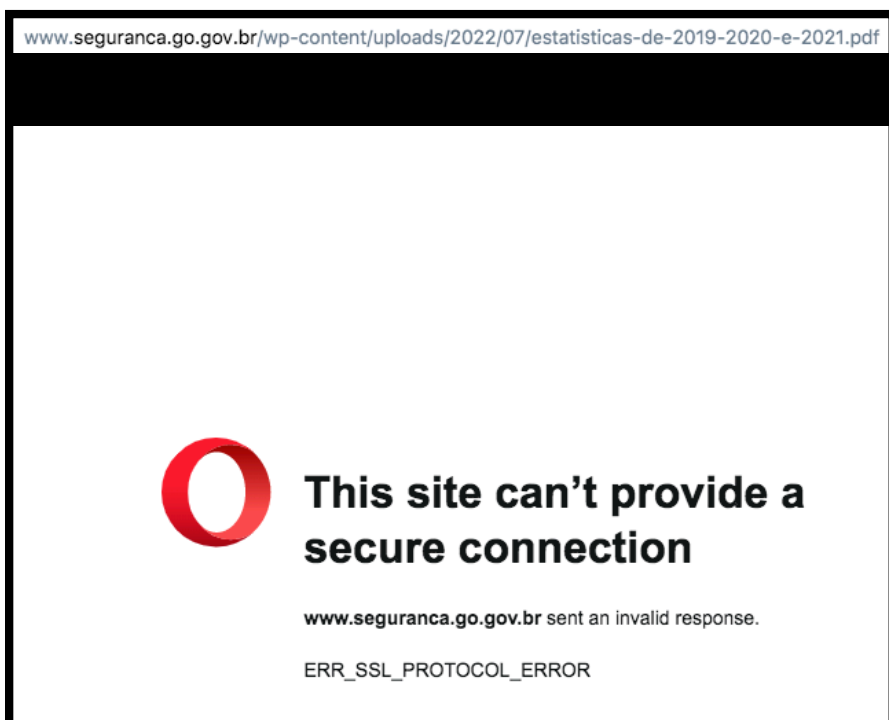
www.seguranca.go.gov.br/wp-content/uploads/2022/07/estatisticas-de-2019-2020-e-2021.pdf

This site can’t provide a secure connection

www.seguranca.go.gov.br sent an invalid response.

ERR_SSL_PROTOCOL_ERROR